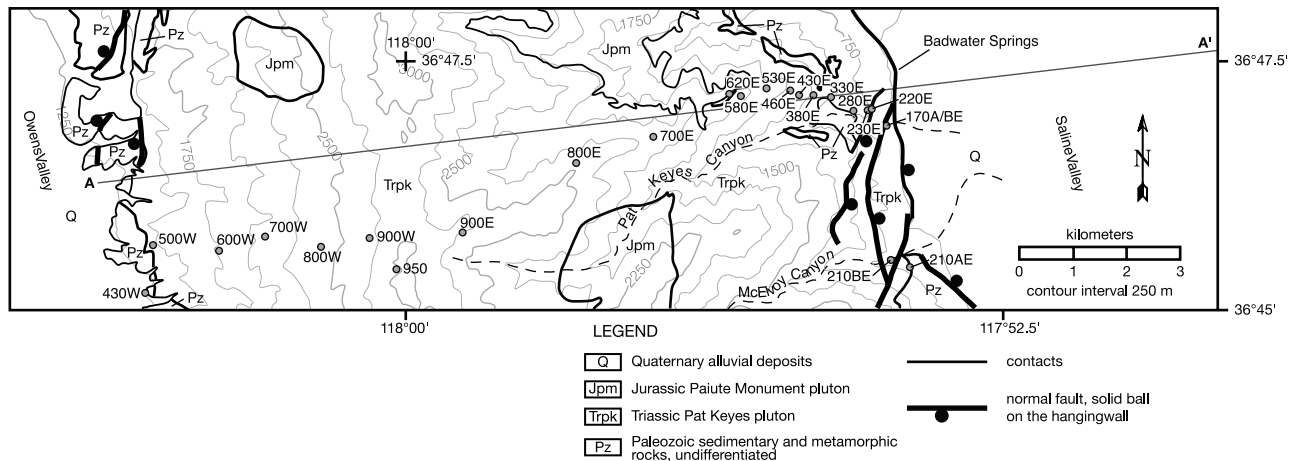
Pz
Pz
Jpm
118°00'
36°47.5'
1750
Pz
Jpm
750
Badwater Springs
A'
36°47.5'
620E 530E 430E
330E
580E 460E
280E
220E
380E
230E
170A/BE
700E
Owens Valley
1250
Pz
1750
2500
Trpk
2500
800E
Keyes Canyon
Trpk
1500
Pz
Saline Valley
Q
N
A
Q
Pat
Trpk
Pz
500W
600W
700W
800W
900W
900E
Jpm
kilometers
0 1 2 3
950
2250
McElvoy Canyon
210BE
210AE
430W
Pz
Pz
contour interval 250 m
118°00'
117°52.5'
36°45'
LEGEND
Q Quaternary alluvial deposits
Jpm Jurassic Paiute Monument pluton
Trpk Triassic Pat Keyes pluton
Pz Paleozoic sedimentary and metamorphic rocks, undifferentiated
contacts
normal fault, solid ball on the hangingwall